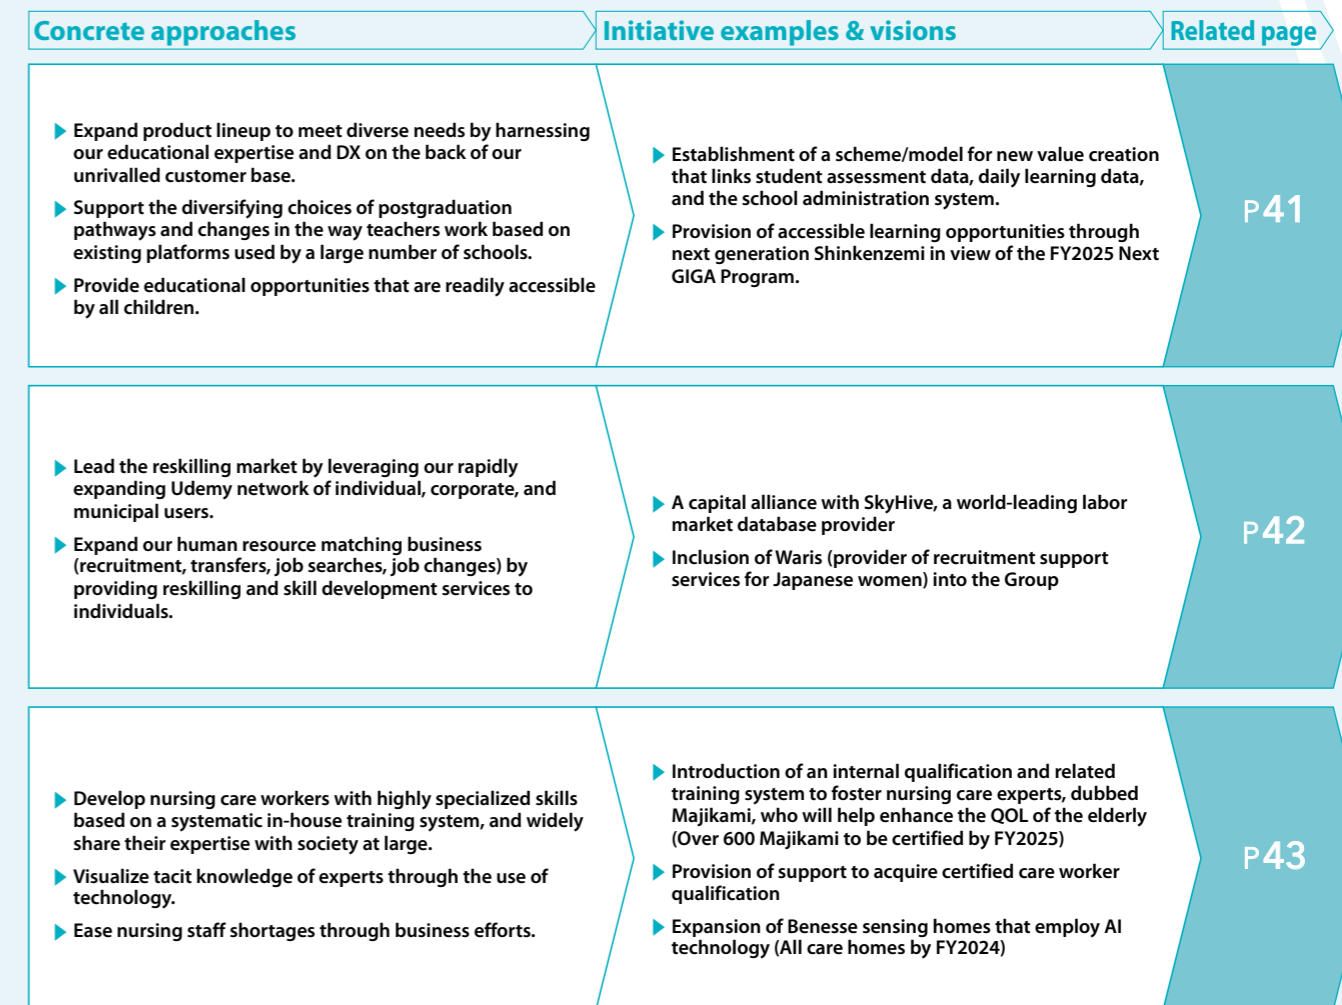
| Concrete approaches | Initiative examples & visions | Related page |
|---|---|---|
| ▶ Expand product lineup to meet diverse needs by harnessing our educational expertise and DX on the back of our unrivalled customer base. ▶ Support the diversifying choices of postgraduation pathways and changes in the way teachers work based on existing platforms used by a large number of schools. ▶ Provide educational opportunities that are readily accessible by all children. | ▶ Establishment of a scheme/model for new value creation that links student assessment data, daily learning data, and the school administration system. ▶ Provision of accessible learning opportunities through next generation Shinkenzemi in view of the FY2025 Next GIGA Program. | P41 |
| ▶ Lead the reskilling market by leveraging our rapidly expanding Udemy network of individual, corporate, and municipal users. ▶ Expand our human resource matching business (recruitment, transfers, job searches, job changes) by providing reskilling and skill development services to individuals. | ▶ A capital alliance with SkyHive, a world-leading labor market database provider ▶ Inclusion of Waris (provider of recruitment support services for Japanese women) into the Group | P42 |
| ▶ Develop nursing care workers with highly specialized skills based on a systematic in-house training system, and widely share their expertise with society at large. ▶ Visualize tacit knowledge of experts through the use of technology. ▶ Ease nursing staff shortages through business efforts. | ▶ Introduction of an internal qualification and related training system to foster nursing care experts, dubbed Majikami, who will help enhance the QOL of the elderly (Over 600 Majikami to be certified by FY2025) ▶ Provision of support to acquire certified care worker qualification ▶ Expansion of Benesse sensing homes that employ AI technology (All care homes by FY2024) | P43 |